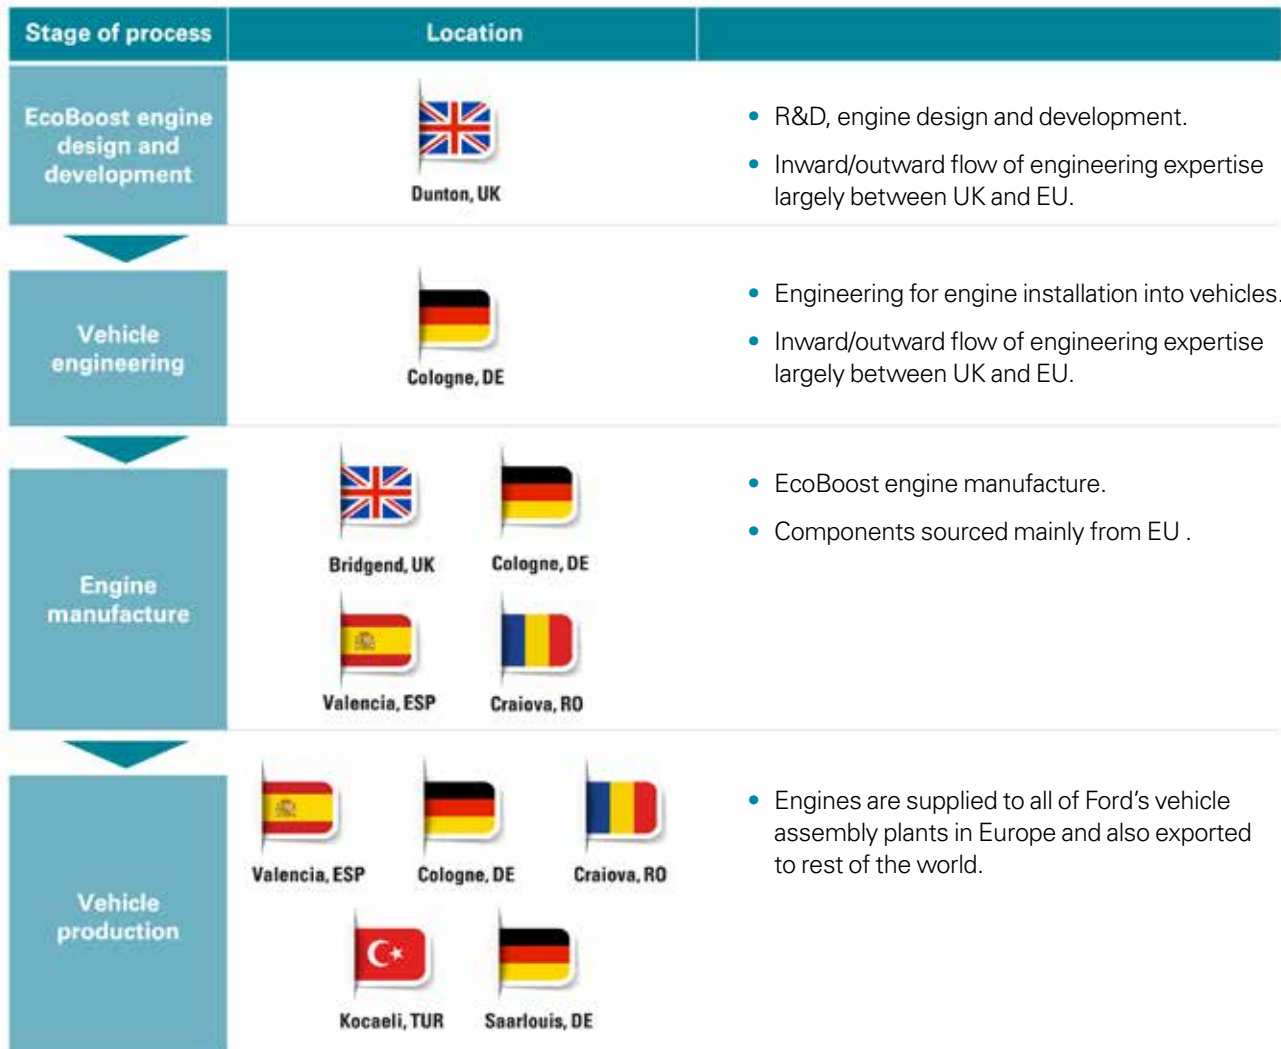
| Stage of process | Location | |
|---|---|---|
| EcoBoost engine design and development | Dunton, UK | • R&D, engine design and development. • Inward/outward flow of engineering expertise largely between UK and EU. |
| Vehicle engineering | Cologne, DE | • Engineering for engine installation into vehicles. • Inward/outward flow of engineering expertise largely between UK and EU. |
| Engine manufacture | Bridgend, UK; Cologne, DE; Valencia, ESP; Craiova, RO | • EcoBoost engine manufacture. • Components sourced mainly from EU . |
| Vehicle production | Valencia, ESP; Cologne, DE; Craiova, RO; Kocaeli, TUR; Saarlouis, DE | • Engines are supplied to all of Ford's vehicle assembly plants in Europe and also exported to rest of the world. |